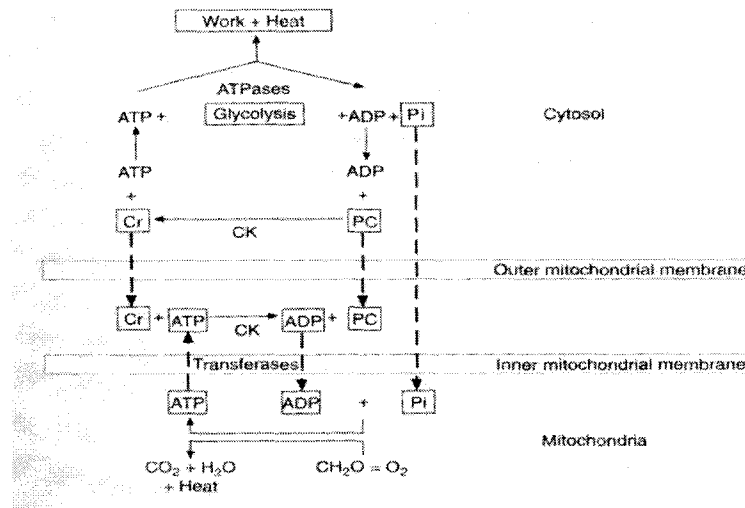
Work + Heat

ATPases

ATP +

Glycolysis

+ADP +

Pi

Cytosol

ATP

ADP

+

+

Cr

PC

CK

Outer mitochondrial membrane

Cr

+

ATP

CK

ADP

+

PC

Transferases

Inner mitochondrial membrane

ATP

ADP

+

Pi

Mitochondria

$CO_2 + H_2O$ + Heat

$CH_2O = O_2$